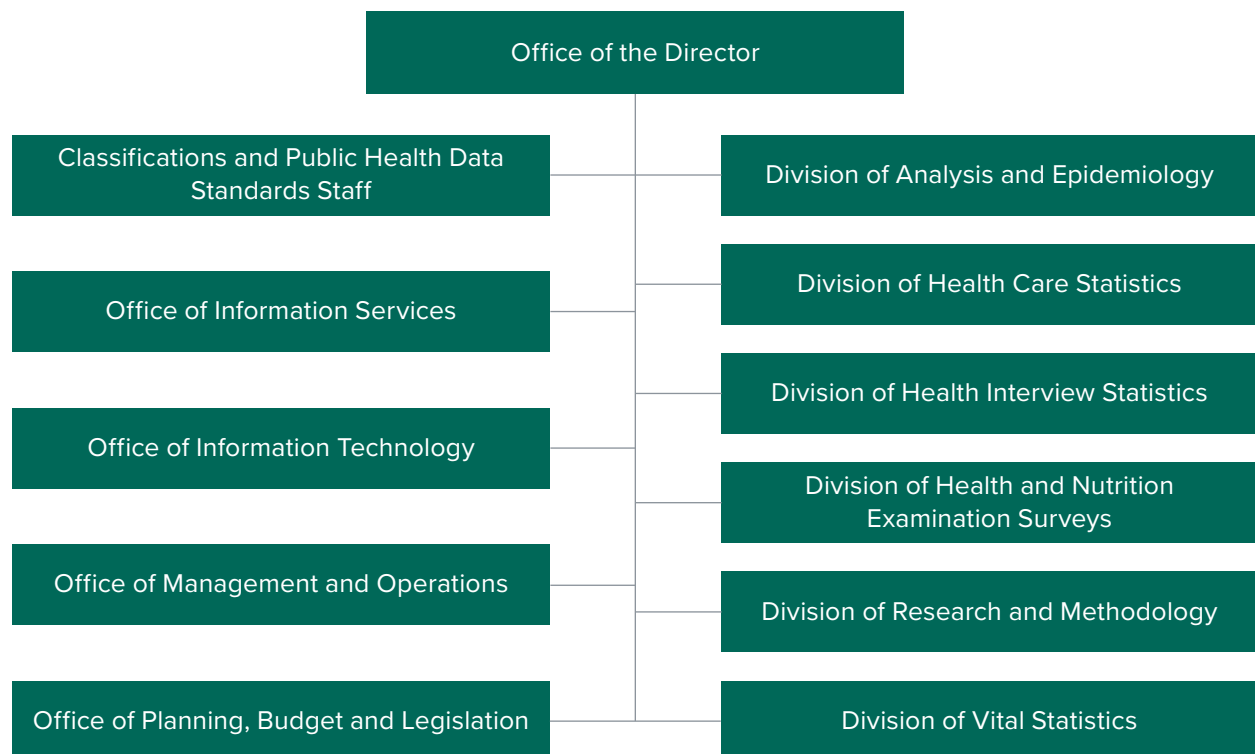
Office of the Director

Classifications and Public Health Data Standards Staff

Office of Information Services

Office of Information Technology

Office of Management and Operations

Office of Planning, Budget and Legislation

Division of Analysis and Epidemiology

Division of Health Care Statistics

Division of Health Interview Statistics

Division of Health and Nutrition Examination Surveys

Division of Research and Methodology

Division of Vital Statistics